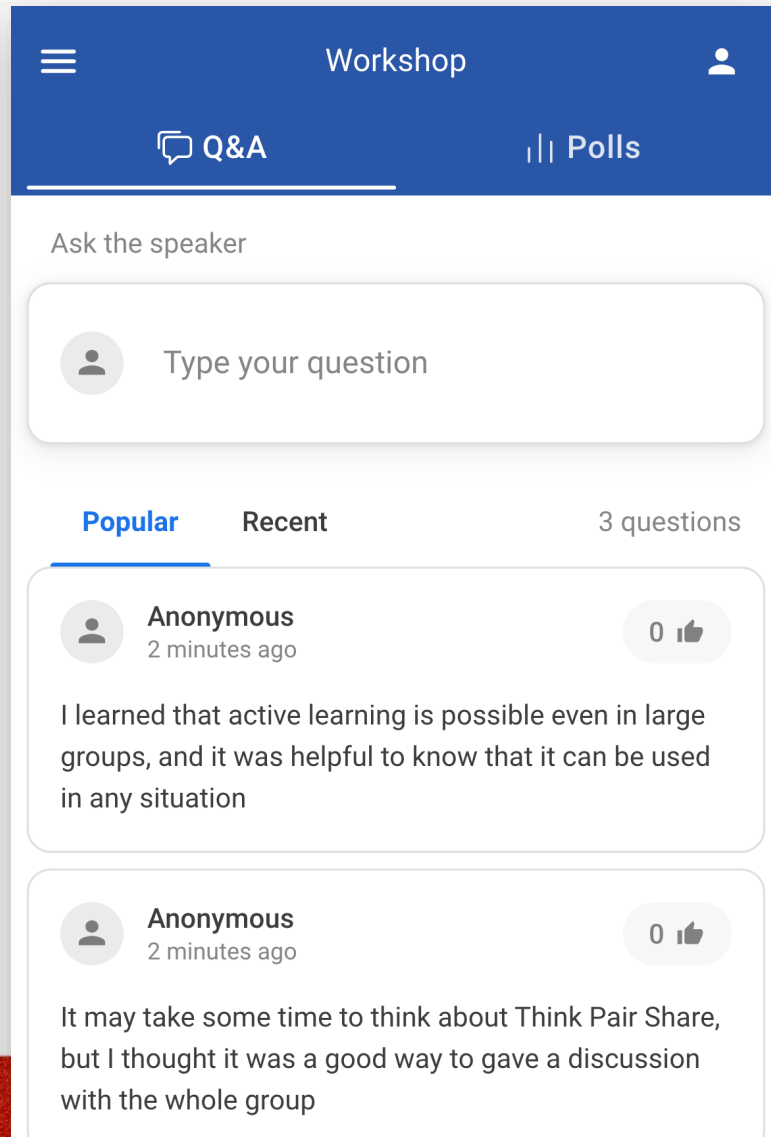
Workshop

Q&A

Polls

Ask the speaker

Type your question

Popular

Recent

3 questions

Anonymous
2 minutes ago

0

I learned that active learning is possible even in large groups, and it was helpful to know that it can be used in any situation

Anonymous
2 minutes ago

0

It may take some time to think about Think Pair Share, but I thought it was a good way to gave a discussion with the whole group